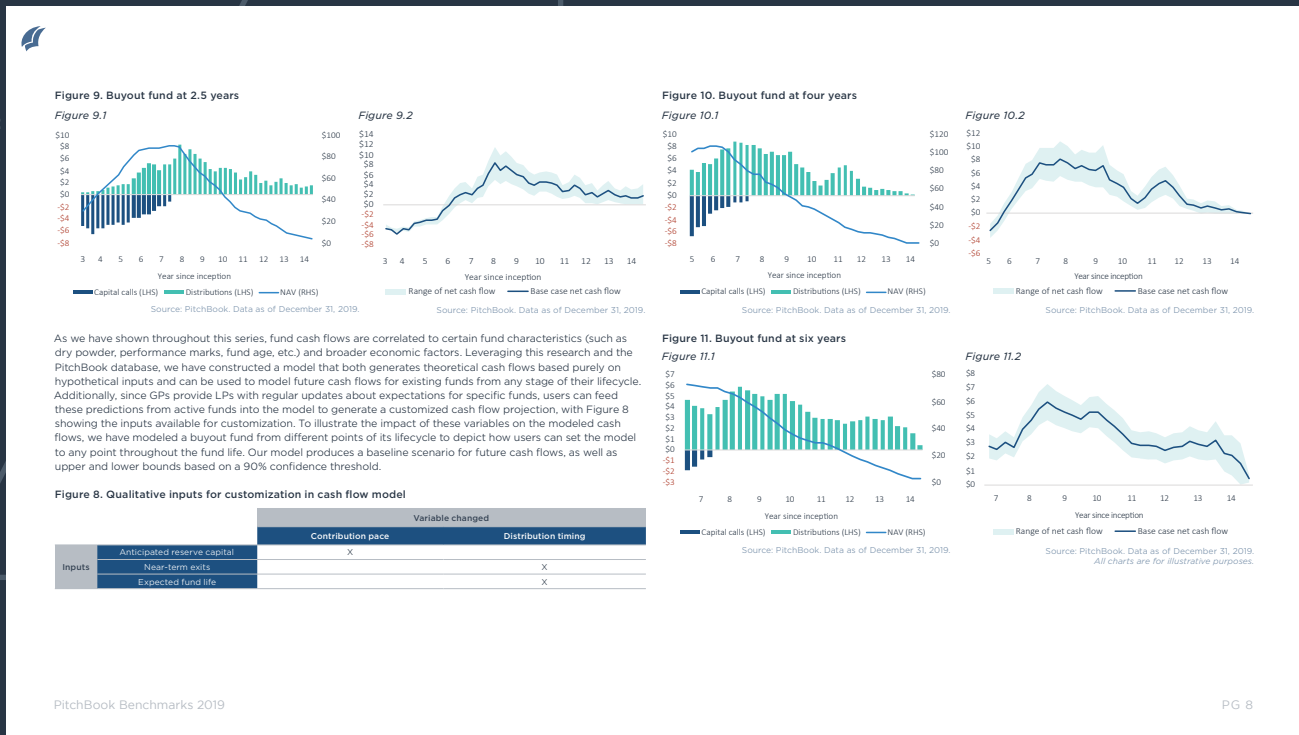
Figure 9. Buyout fund at 2.5 years

Figure 9.1

$10 $8 $6 $4 $2 $0 -$2 -$4 -$6 -$8

$100 $80 $60 $40 $20 $0

3 4 5 6 7 8 9 10 11 12 13 14

Year since inception

Capital calls (LHS) Distributions (LHS) NAV (RHS)

Source: PitchBook. Data as of December 31, 2019.

Figure 9.2

$14 $12 $10 $8 $6 $4 $2 $0 -$2 -$4 -$6 -$8

3 4 5 6 7 8 9 10 11 12 13 14

Year since inception

Range of net cash flow Base case net cash flow

Source: PitchBook. Data as of December 31, 2019.

Figure 10. Buyout fund at four years

Figure 10.1

$10 $8 $6 $4 $2 $0 -$2 -$4 -$6 -$8

$120 $100 $80 $60 $40 $20 $0

5 6 7 8 9 10 11 12 13 14

Year since inception

Capital calls (LHS) Distributions (LHS) NAV (RHS)

Source: PitchBook. Data as of December 31, 2019.

Figure 10.2

$12 $10 $8 $6 $4 $2 $0 -$2 -$4 -$6

5 6 7 8 9 10 11 12 13 14

Year since inception

Range of net cash flow Base case net cash flow

Source: PitchBook. Data as of December 31, 2019.

As we have shown throughout this series, fund cash flows are correlated to certain fund characteristics (such as dry powder, performance marks, fund age, etc.) and broader economic factors. Leveraging this research and the PitchBook database, we have constructed a model that both generates theoretical cash flows based purely on hypothetical inputs and can be used to model future cash flows for existing funds from any stage of their lifecycle. Additionally, since GPs provide LPs with regular updates about expectations for specific funds, users can feed these predictions from active funds into the model to generate a customized cash flow projection, with Figure 8 showing the inputs available for customization. To illustrate the impact of these variables on the modeled cash flows, we have modeled a buyout fund from different points of its lifecycle to depict how users can set the model to any point throughout the fund life. Our model produces a baseline scenario for future cash flows, as well as upper and lower bounds based on a 90% confidence threshold.

Figure 8. Qualitative inputs for customization in cash flow model

| | | Variable changed | |
|---|---|---|---|
| | | Contribution pace | Distribution timing |
| Inputs | Anticipated reserve capital | X | |
| | Near-term exits | | X |
| | Expected fund life | | X |

Figure 11. Buyout fund at six years

Figure 11.1

$7 $6 $5 $4 $3 $2 $1 $0 -$1 -$2 -$3

$80 $60 $40 $20 $0

7 8 9 10 11 12 13 14

Year since inception

Capital calls (LHS) Distributions (LHS) NAV (RHS)

Source: PitchBook. Data as of December 31, 2019.

Figure 11.2

$8 $7 $6 $5 $4 $3 $2 $1 $0

7 8 9 10 11 12 13 14

Year since inception

Range of net cash flow Base case net cash flow

Source: PitchBook. Data as of December 31, 2019.
All charts are for illustrative purposes.

PitchBook Benchmarks 2019

PG 8